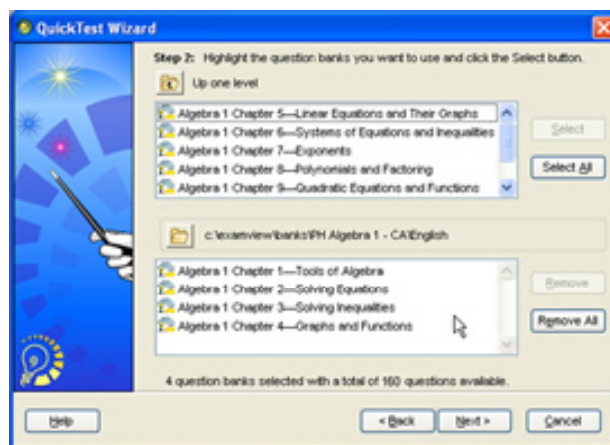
QuickTest Wizard

Step 2: Highlight the question banks you want to use and click the Select button.

Up one level

Algebra 1 Chapter 5—Linear Equations and Their Graphs
Algebra 1 Chapter 6—Systems of Equations and Inequalities
Algebra 1 Chapter 7—Exponents
Algebra 1 Chapter 8—Polynomials and Factoring
Algebra 1 Chapter 9—Quadratic Equations and Functions

Select

Select All

c:\examview\banks\PH Algebra 1 - CA\English

Algebra 1 Chapter 1—Tools of Algebra
Algebra 1 Chapter 2—Solving Equations
Algebra 1 Chapter 3—Solving Inequalities
Algebra 1 Chapter 4—Graphs and Functions

Remove

Remove All

4 question banks selected with a total of 160 questions available.

Help

< Back

Next >

Cancel